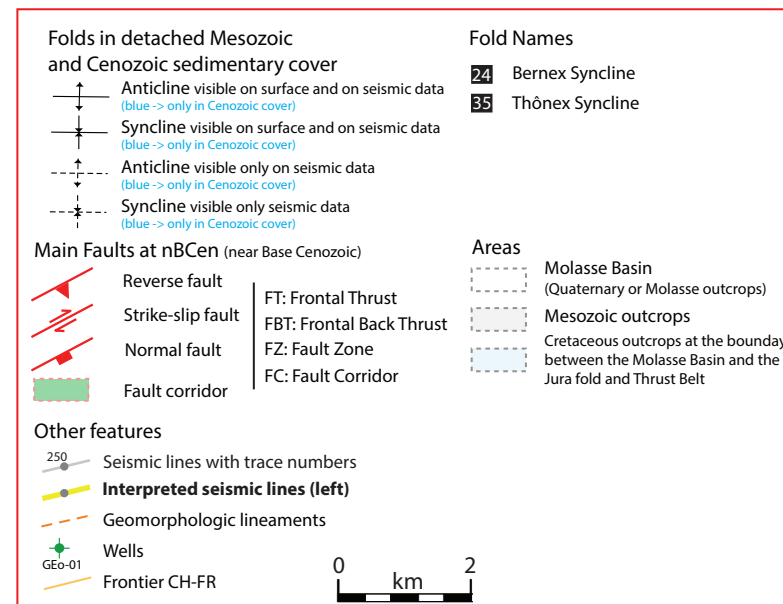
Folds in detached Mesozoic and Cenozoic sedimentary cover

Anticline visible on surface and on seismic data
(blue -> only in Cenozoic cover)

Syncline visible on surface and on seismic data
(blue -> only in Cenozoic cover)

Anticline visible only on seismic data
(blue -> only in Cenozoic cover)

Syncline visible only seismic data
(blue -> only in Cenozoic cover)

Fold Names

24 Bernex Syncline

35 Thônex Syncline

Main Faults at nBCen (near Base Cenozoic)

Reverse fault

Strike-slip fault

Normal fault

Fault corridor

FT: Frontal Thrust
FBT: Frontal Back Thrust
FZ: Fault Zone
FC: Fault Corridor

Areas

Molasse Basin
(Quaternary or Molasse outcrops)

Mesozoic outcrops

Cretaceous outcrops at the bounday between the Molasse Basin and the Jura fold and Thrust Belt

Other features

250
Seismic lines with trace numbers

**Interpreted seismic lines (left)**

Geomorphologic lineaments

Wells
GEo-01

Frontier CH-FR

0 km 2